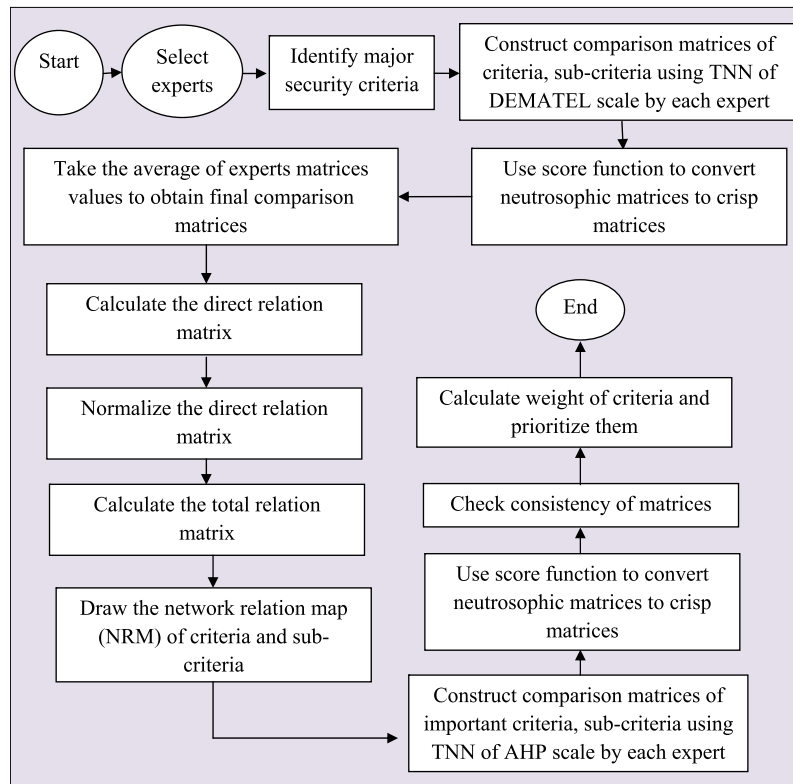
Start

Select experts

Identify major security criteria

Construct comparison matrices of criteria, sub-criteria using TNN of DEMATEL scale by each expert

Use score function to convert neutrosophic matrices to crisp matrices

Take the average of experts matrices values to obtain final comparison matrices

Calculate the direct relation matrix

Normalize the direct relation matrix

Calculate the total relation matrix

Draw the network relation map (NRM) of criteria and sub-criteria

Construct comparison matrices of important criteria, sub-criteria using TNN of AHP scale by each expert

Use score function to convert neutrosophic matrices to crisp matrices

Check consistency of matrices

Calculate weight of criteria and prioritize them

End